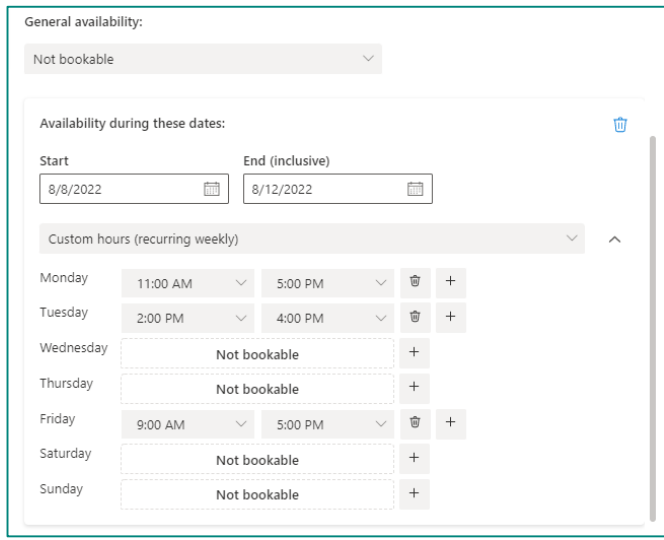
General availability:

Not bookable

Availability during these dates:

Start
8/8/2022

End (inclusive)
8/12/2022

Custom hours (recurring weekly)

Monday 11:00 AM 5:00 PM +
Tuesday 2:00 PM 4:00 PM +
Wednesday Not bookable +
Thursday Not bookable +
Friday 9:00 AM 5:00 PM +
Saturday Not bookable +
Sunday Not bookable +